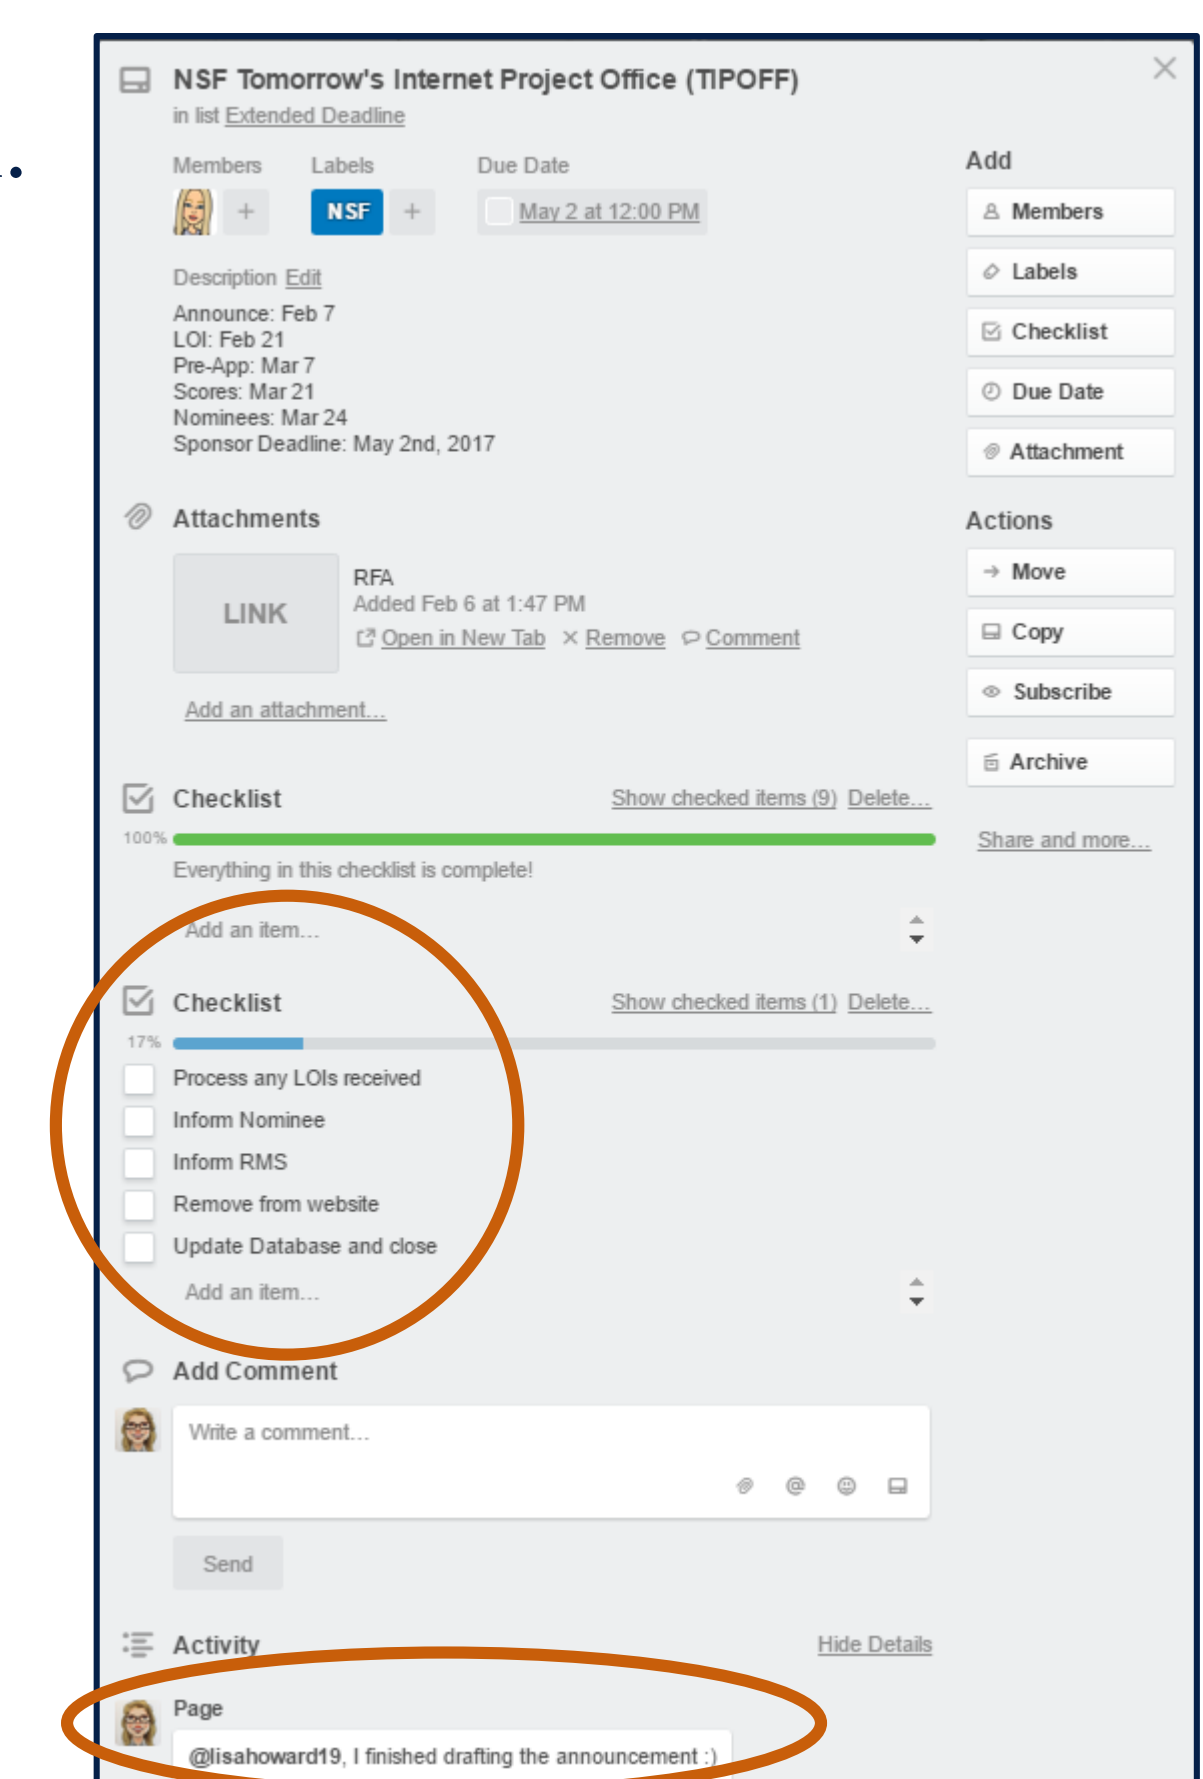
NSF Tomorrow's Internet Project Office (TIPOFF)
in list Extended Deadline

Members
+
Labels
NSF
+
Due Date
May 2 at 12:00 PM

Description Edit
Announce: Feb 7
LOI: Feb 21
Pre-App: Mar 7
Scores: Mar 21
Nominees: Mar 24
Sponsor Deadline: May 2nd, 2017

Attachments
LINK
RFA
Added Feb 6 at 1:47 PM
Open in New Tab × Remove Comment
Add an attachment…

Checklist
Show checked items (9) Delete…
100%
Everything in this checklist is complete!
Add an item…

Checklist
Show checked items (1) Delete…
17%
Process any LOIs received
Inform Nominee
Inform RMS
Remove from website
Update Database and close
Add an item…

Add Comment
Write a comment…
Send

Activity
Hide Details
Page
@lisahoward19, I finished drafting the announcement :)

Add
Members
Labels
Checklist
Due Date
Attachment

Actions
Move
Copy
Subscribe
Archive
Share and more…